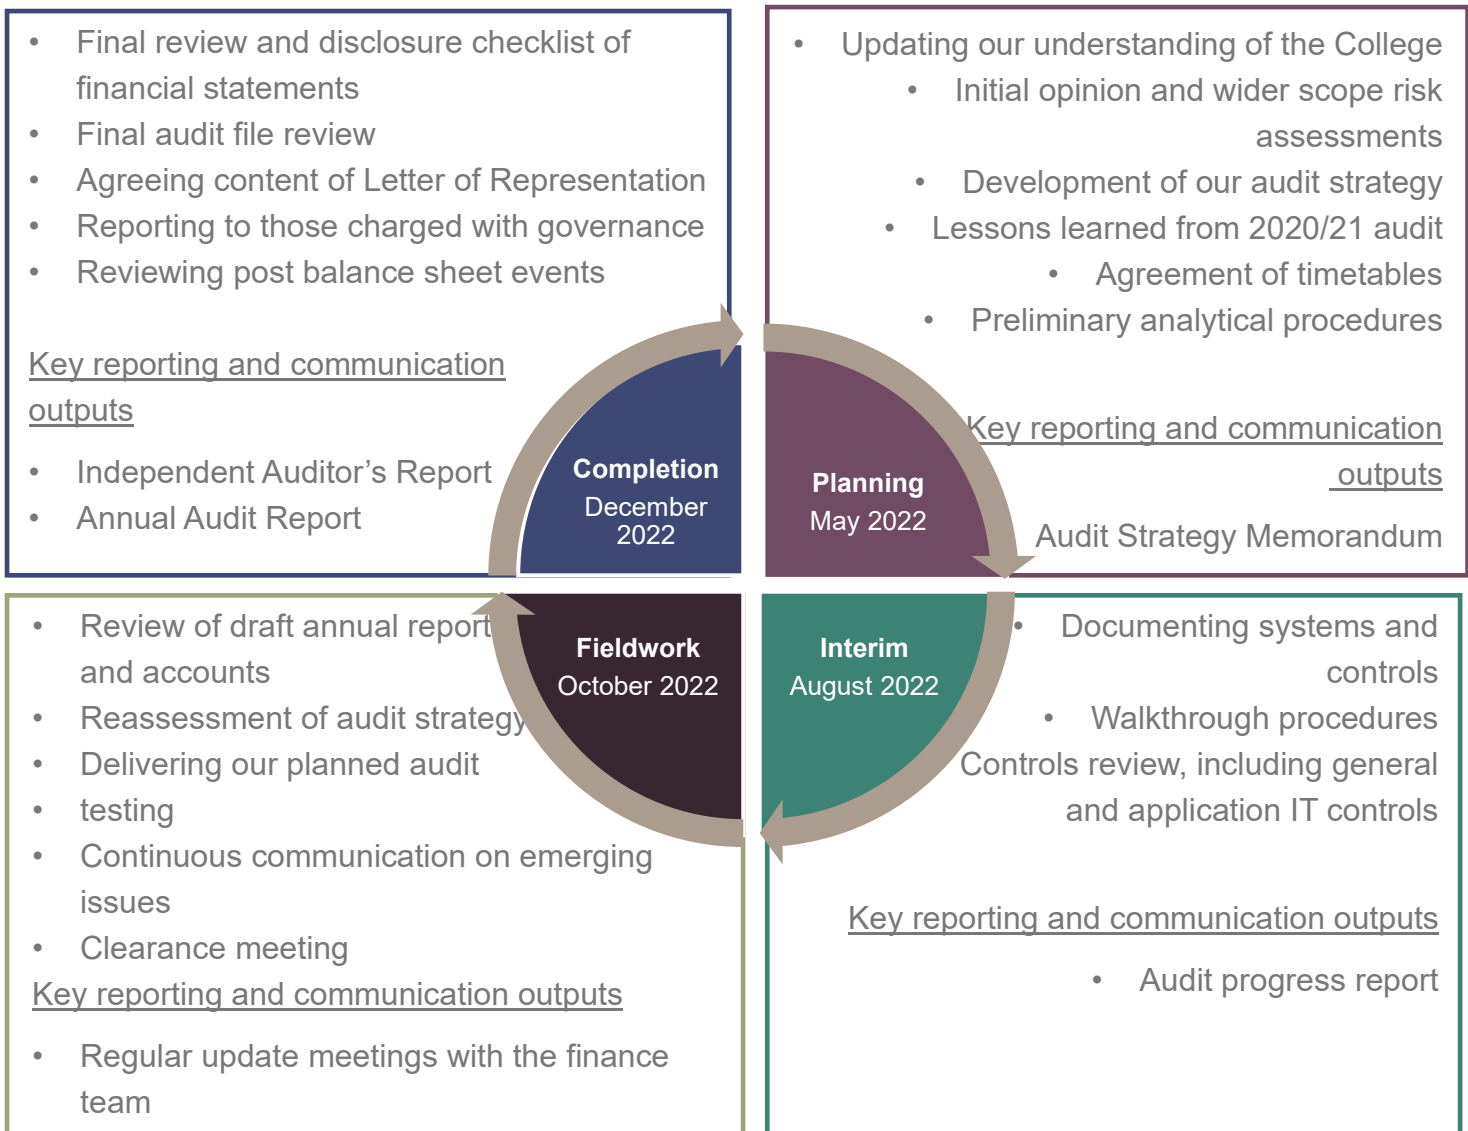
- Final review and disclosure checklist of financial statements
- Final audit file review
- Agreeing content of Letter of Representation
- Reporting to those charged with governance
- Reviewing post balance sheet events

Key reporting and communication outputs

- Independent Auditor's Report
- Annual Audit Report

- Updating our understanding of the College
- Initial opinion and wider scope risk assessments
- Development of our audit strategy
- Lessons learned from 2020/21 audit
- Agreement of timetables
- Preliminary analytical procedures

Key reporting and communication outputs

Audit Strategy Memorandum

Completion
December 2022

Planning
May 2022

Fieldwork
October 2022

Interim
August 2022

- Review of draft annual report and accounts
- Reassessment of audit strategy
- Delivering our planned audit
- testing
- Continuous communication on emerging issues
- Clearance meeting

Key reporting and communication outputs

- Regular update meetings with the finance team

- Documenting systems and controls
- Walkthrough procedures

Controls review, including general and application IT controls

Key reporting and communication outputs

- Audit progress report